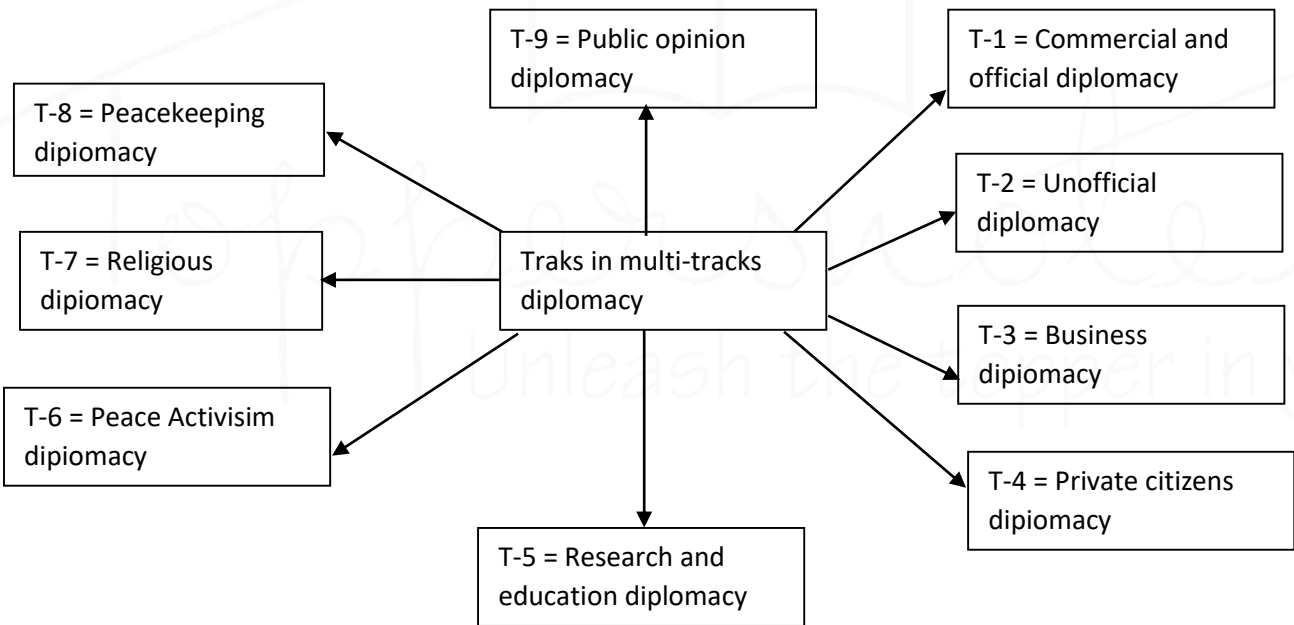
T-9 = Public opinion diplomacy

T-1 = Commercial and official diplomacy

T-8 = Peacekeeping dipiomacy

T-2 = Unofficial diplomacy

T-7 = Religious dipiomacy

Traks in multi-tracks diplomacy

T-3 = Business dipiomacy

T-6 = Peace Activisim dipiomacy

T-4 = Private citizens dipiomacy

T-5 = Research and education diplomacy

Unleash the topper in